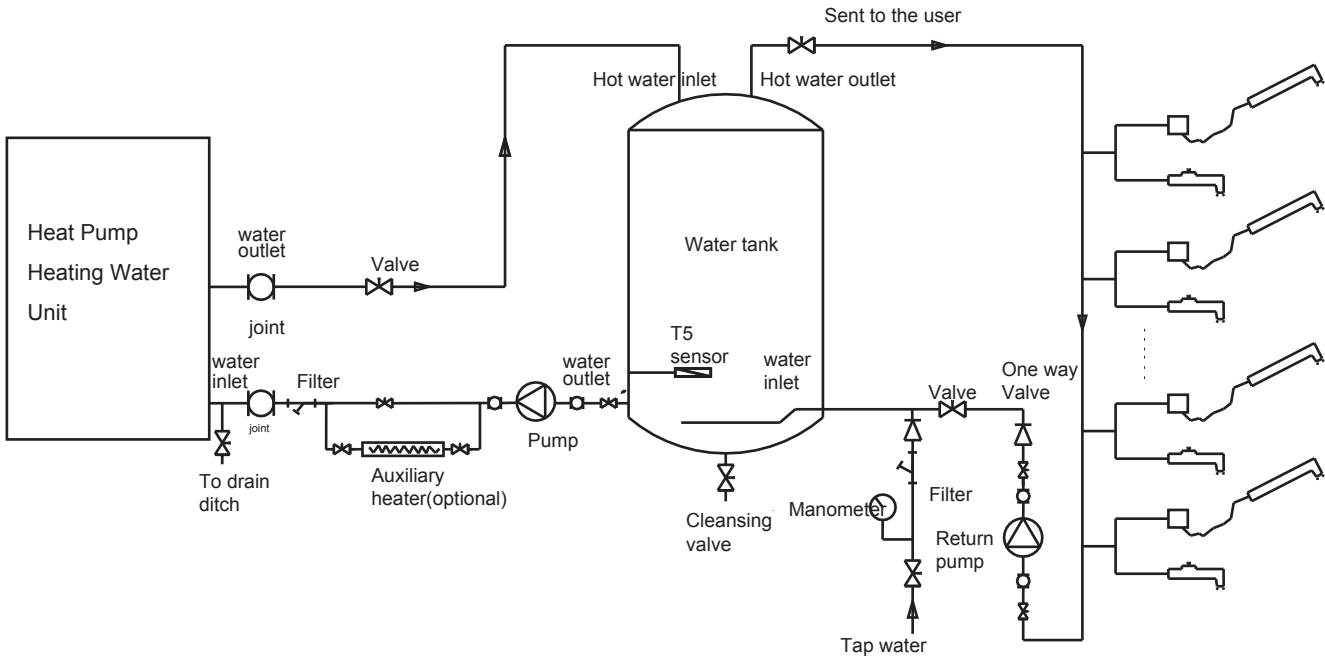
Sent to the user

Hot water inlet

Hot water outlet

Heat Pump Heating Water Unit

water outlet

Valve

joint

Water tank

T5 sensor

water inlet

water inlet

Filter

joint

water outlet

Pump

Valve

One way Valve

To drain ditch

Auxiliary heater(optional)

Cleansing valve

Manometer

Filter

Return pump

Tap water